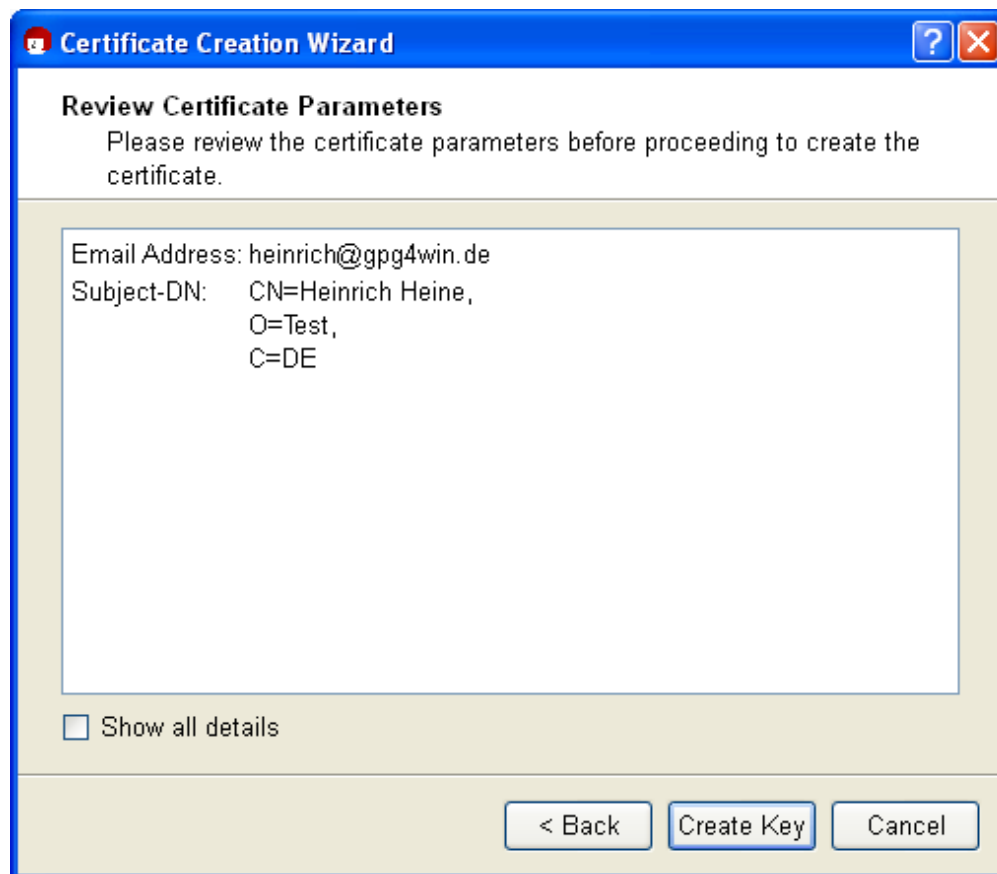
Certificate Creation Wizard

?

Review Certificate Parameters

Please review the certificate parameters before proceeding to create the certificate.

Email Address: heinrich@gpg4win.de
Subject-DN: CN=Heinrich Heine,
O=Test,
C=DE

Show all details

< Back

Create Key

Cancel